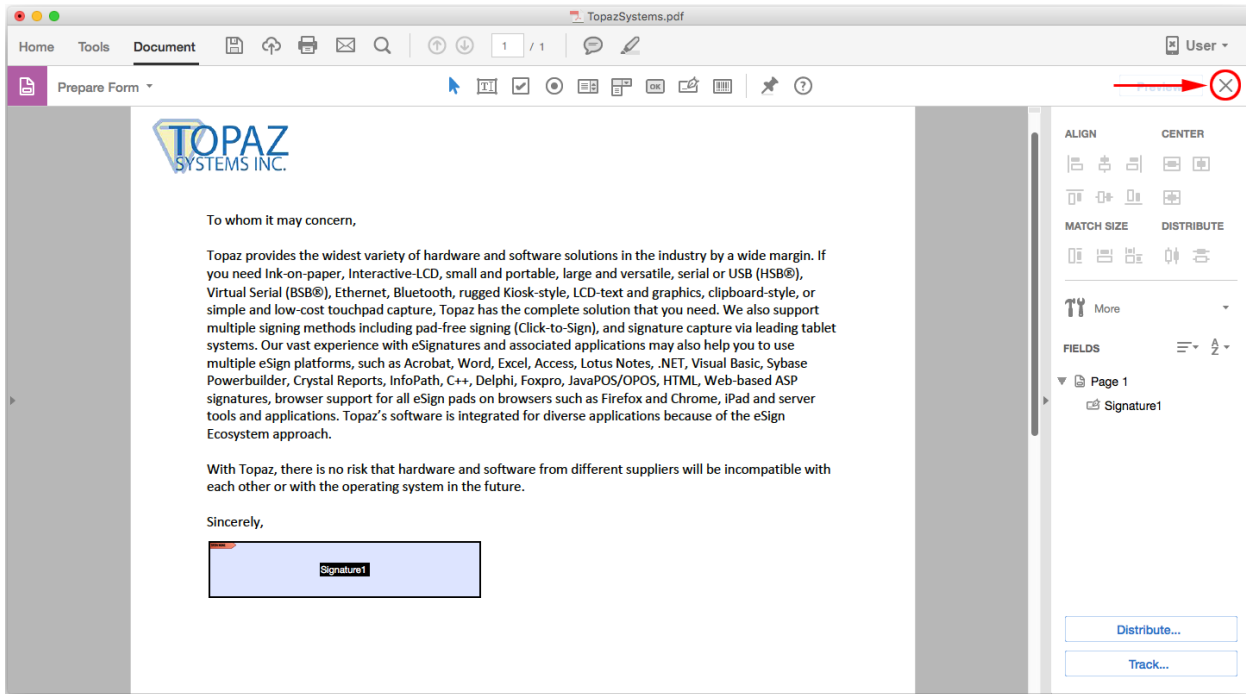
TopazSystems.pdf

Home Tools Document

1 / 1

User

Prepare Form

Preview

TOPAZ SYSTEMS INC.

To whom it may concern,

Topaz provides the widest variety of hardware and software solutions in the industry by a wide margin. If you need Ink-on-paper, Interactive-LCD, small and portable, large and versatile, serial or USB (HSB®), Virtual Serial (BSB®), Ethernet, Bluetooth, rugged Kiosk-style, LCD-text and graphics, clipboard-style, or simple and low-cost touchpad capture, Topaz has the complete solution that you need. We also support multiple signing methods including pad-free signing (Click-to-Sign), and signature capture via leading tablet systems. Our vast experience with eSignatures and associated applications may also help you to use multiple eSign platforms, such as Acrobat, Word, Excel, Access, Lotus Notes, .NET, Visual Basic, Sybase Powerbuilder, Crystal Reports, InfoPath, C++, Delphi, Foxpro, JavaPOS/OPOS, HTML, Web-based ASP signatures, browser support for all eSign pads on browsers such as Firefox and Chrome, iPad and server tools and applications. Topaz's software is integrated for diverse applications because of the eSign Ecosystem approach.

With Topaz, there is no risk that hardware and software from different suppliers will be incompatible with each other or with the operating system in the future.

Sincerely,

Signature1

ALIGN CENTER

MATCH SIZE DISTRIBUTE

More

FIELDS

Page 1

Signature1

Distribute...

Track...